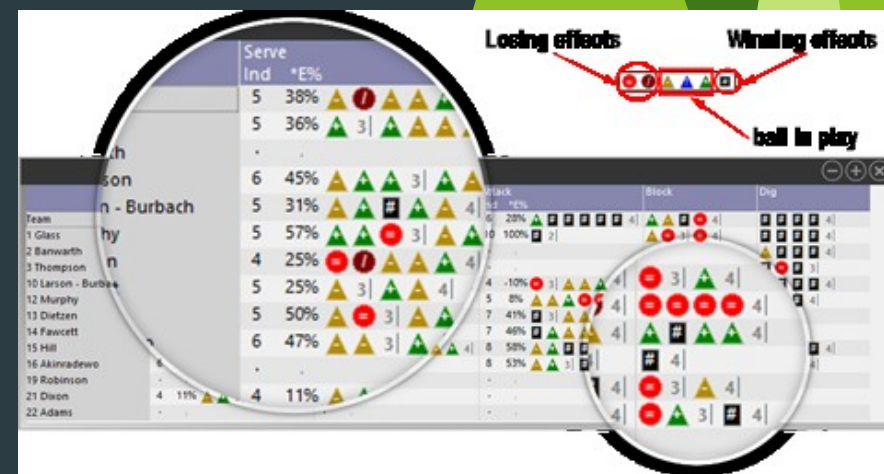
Losing effects

Winning effects

ball in play

Serve
Ind *E%
5 38%
5 36% 3|
.
6 45% 3|
5 31% 4|
5 57% 3|
4 25%
5 25% 3| 4|
5 50% 3|
6 47% 3| 4|
.
4 11%

th
son
n - Burbach
hy
n

Team
1 Glass
2 Banwarth
3 Thompson
10 Larson - Burbach
12 Murphy
13 Dietzen
14 Fawcett
15 Hill
16 Akinradewo
19 Robinson
21 Dixon 4 11%
22 Adams

Attack
Ind *E%
6 28% 4|
10 100% 2|
4 -10% 3|
5 8%
7 41% 3|
7 46% 3|
8 58%
8 53% 4|

Block
3| 4|

Dig
4|
4|
3|

3| 4|
4| 4|
4| 4|
4|
4| 3| 4|
4| 3| 4|